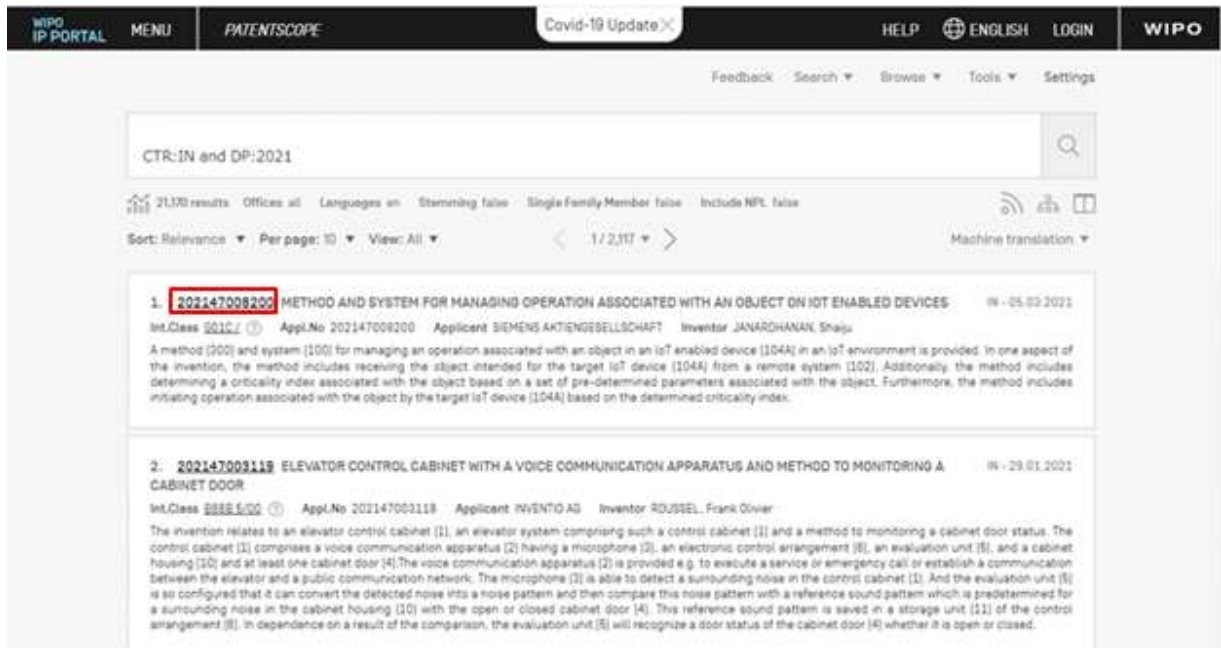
WIPO IP PORTAL MENU PATENTSCOPE Covid-19 Update HELP ENGLISH LOGIN WIPO

Feedback Search ▼ Browse ▼ Tools ▼ Settings

CTR:IN and DP:2021

21,170 results Offices all Languages en Stemming false Single Family Member false Include NPL false

Sort: Relevance ▼ Per page: 10 ▼ View: All ▼ 1 / 2,117 ▼ Machine translation ▼

1. 202147008200 METHOD AND SYSTEM FOR MANAGING OPERATION ASSOCIATED WITH AN OBJECT ON IOT ENABLED DEVICES IN - 05.03.2021

Int.Class G01C / Appl.No 202147008200 Applicant SIEMENS AKTIENGESELLSCHAFT Inventor JANARDHANAN, Shaiju

A method (200) and system (100) for managing an operation associated with an object in an IoT enabled device (104A) in an IoT environment is provided. In one aspect of the invention, the method includes receiving the object intended for the target IoT device (104A) from a remote system (102). Additionally, the method includes determining a criticality index associated with the object based on a set of pre-determined parameters associated with the object. Furthermore, the method includes initiating operation associated with the object by the target IoT device (104A) based on the determined criticality index.

2. 202147003119 ELEVATOR CONTROL CABINET WITH A VOICE COMMUNICATION APPARATUS AND METHOD TO MONITORING A CABINET DOOR IN - 29.01.2021

Int.Class B66B 5/00 Appl.No 202147003119 Applicant INVENTIO AG Inventor ROUSSEL, Frank Olivier

The invention relates to an elevator control cabinet (1), an elevator system comprising such a control cabinet (1) and a method to monitoring a cabinet door status. The control cabinet (1) comprises a voice communication apparatus (2) having a microphone (3), an electronic control arrangement (6), an evaluation unit (5), and a cabinet housing (10) and at least one cabinet door (4).The voice communication apparatus (2) is provided e.g. to execute a service or emergency call or establish a communication between the elevator and a public communication network. The microphone (3) is able to detect a surrounding noise in the control cabinet (1). And the evaluation unit (5) is so configured that it can convert the detected noise into a noise pattern and then compare this noise pattern with a reference sound pattern which is predetermined for a surrounding noise in the cabinet housing (10) with the open or closed cabinet door (4). This reference sound pattern is saved in a storage unit (11) of the control arrangement (6). In dependence on a result of the comparison, the evaluation unit (5) will recognize a door status of the cabinet door (4) whether it is open or closed.